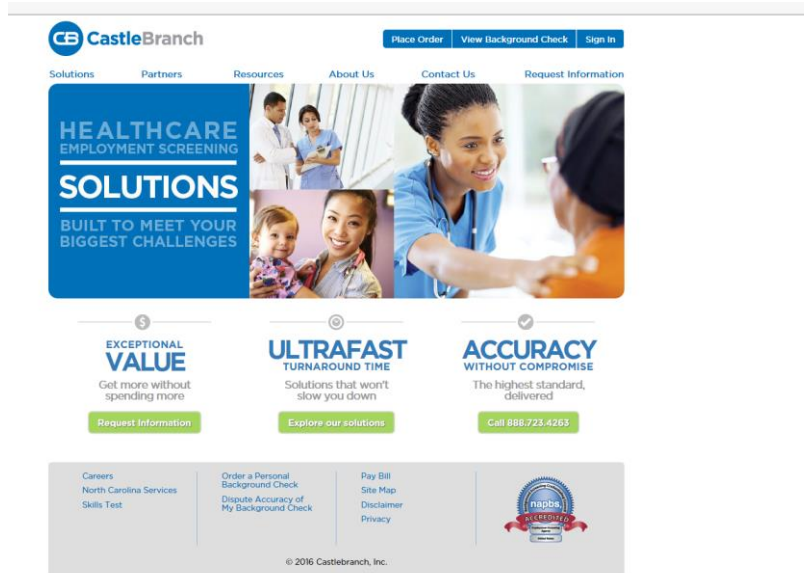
CB CastleBranch

Place Order | View Background Check | Sign In

Solutions | Partners | Resources | About Us | Contact Us | Request Information

HEALTHCARE
EMPLOYMENT SCREENING
SOLUTIONS
BUILT TO MEET YOUR BIGGEST CHALLENGES

EXCEPTIONAL
VALUE
Get more without spending more
Request Information

ULTRAFAST
TURNAROUND TIME
Solutions that won't slow you down
Explore our solutions

ACCURACY
WITHOUT COMPROMISE
The highest standard, delivered
Call 888.723.4263

Careers
North Carolina Services
Skills Test

Order a Personal Background Check
Dispute Accuracy of My Background Check

Pay Bill
Site Map
Disclaimer
Privacy

napbs
ACCREDITED

© 2016 Castlebranch, Inc.